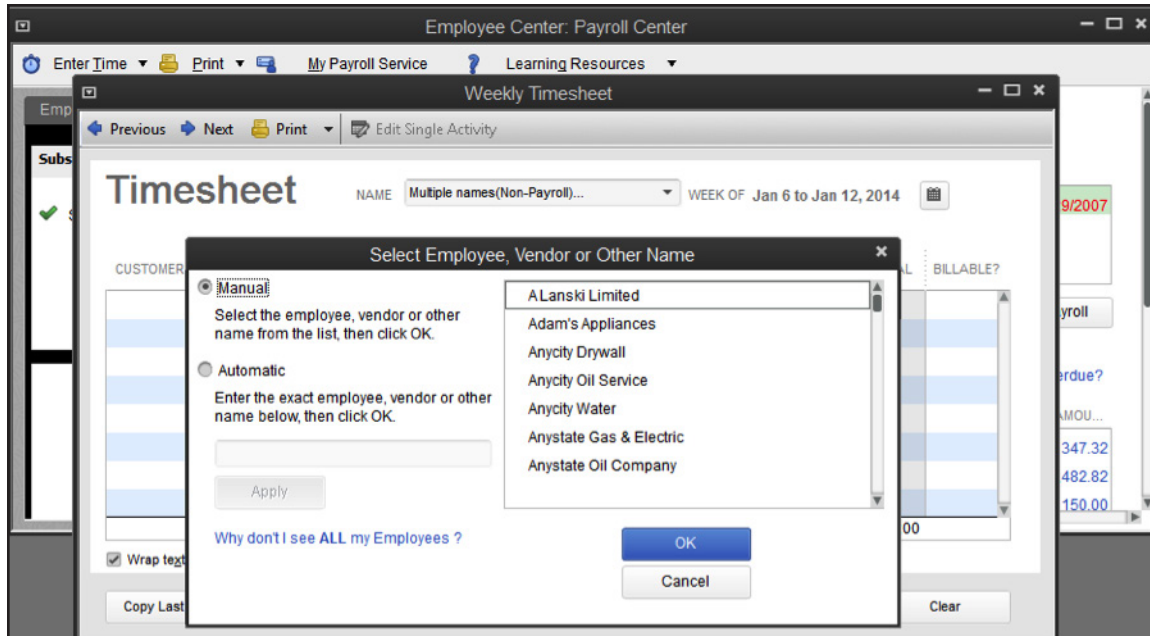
Employee Center: Payroll Center

Enter Time ▼ Print ▼ My Payroll Service Learning Resources ▼

Emp

Subs

Weekly Timesheet

Previous Next Print ▼ Edit Single Activity

Timesheet

NAME Multiple names(Non-Payroll)... WEEK OF Jan 6 to Jan 12, 2014

CUSTOMER

L BILLABLE?

9/2007

yroll

erdue?

MOU...

347.32

482.82

150.00

.00

Wrap tex

Copy Last

Clear

Select Employee, Vendor or Other Name

Manual

Select the employee, vendor or other name from the list, then click OK.

Automatic

Enter the exact employee, vendor or other name below, then click OK.

Apply

Why don't I see ALL my Employees ?

A Lanski Limited
Adam's Appliances
Anycity Drywall
Anycity Oil Service
Anycity Water
Anystate Gas & Electric
Anystate Oil Company

OK

Cancel